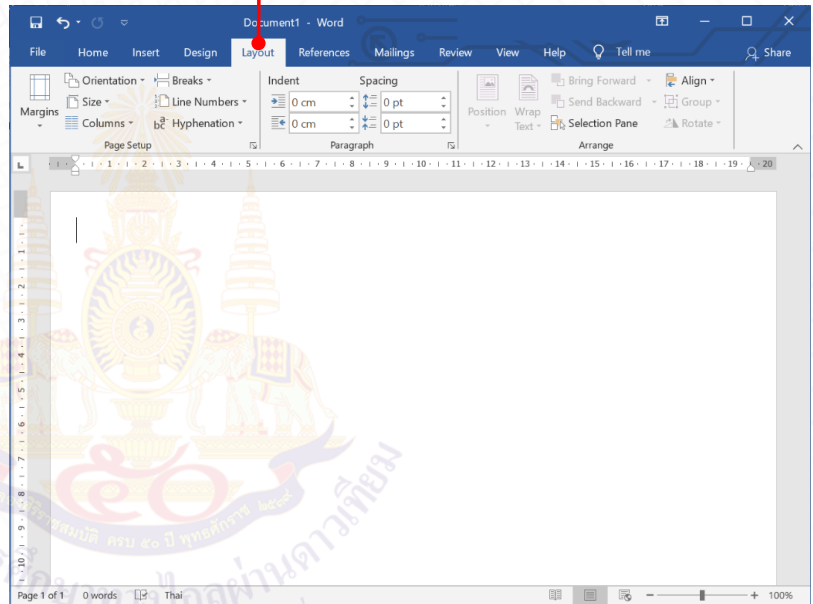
Document1 - Word

File Home Insert Design Layout References Mailings Review View Help Tell me Share

Margins Orientation Size Columns Breaks Line Numbers Hyphenation
Page Setup

Indent Spacing
0 cm 0 pt
0 cm 0 pt
Paragraph

Position Wrap Text Bring Forward Send Backward Selection Pane Align Group Rotate
Arrange

Page 1 of 1 0 words Thai 100%